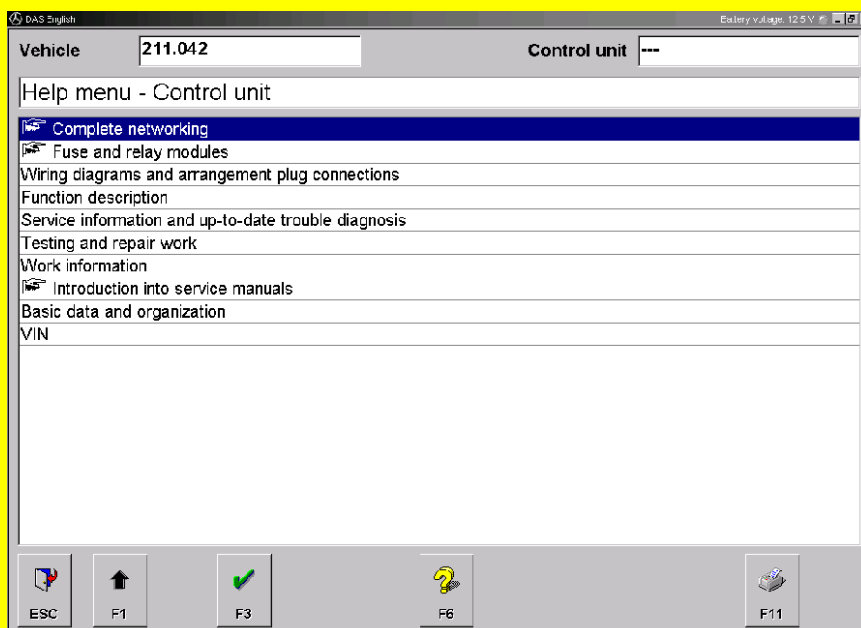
DAS English

Battery voltage 12.5 V

Vehicle 211.042

Control unit ---

Help menu - Control unit

Complete networking

Fuse and relay modules

Wiring diagrams and arrangement plug connections

Function description

Service information and up-to-date trouble diagnosis

Testing and repair work

Work information

Introduction into service manuals

Basic data and organization

VIN

ESC

F1

F3

F6

F11